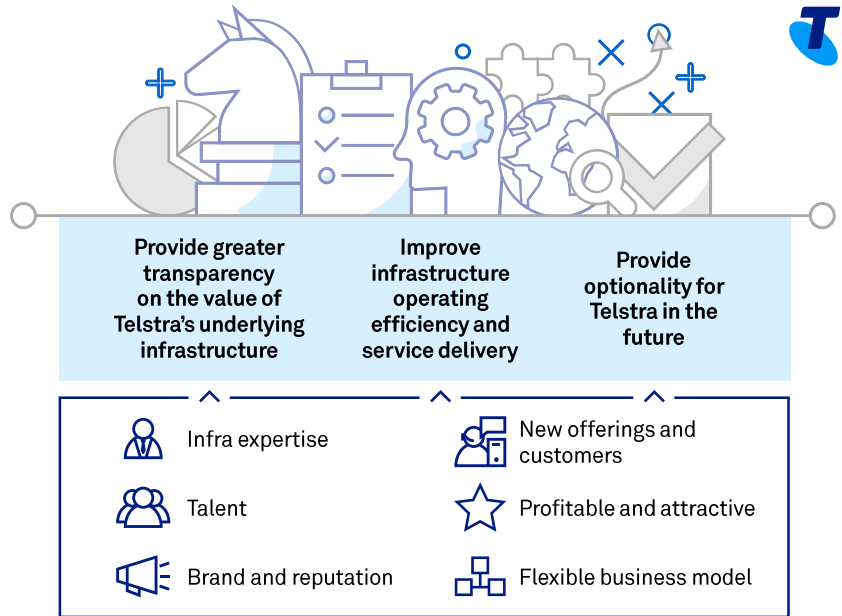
Provide greater transparency on the value of Telstra's underlying infrastructure

Improve infrastructure operating efficiency and service delivery

Provide optionality for Telstra in the future

Infra expertise

New offerings and customers

Talent

Profitable and attractive

Brand and reputation

Flexible business model